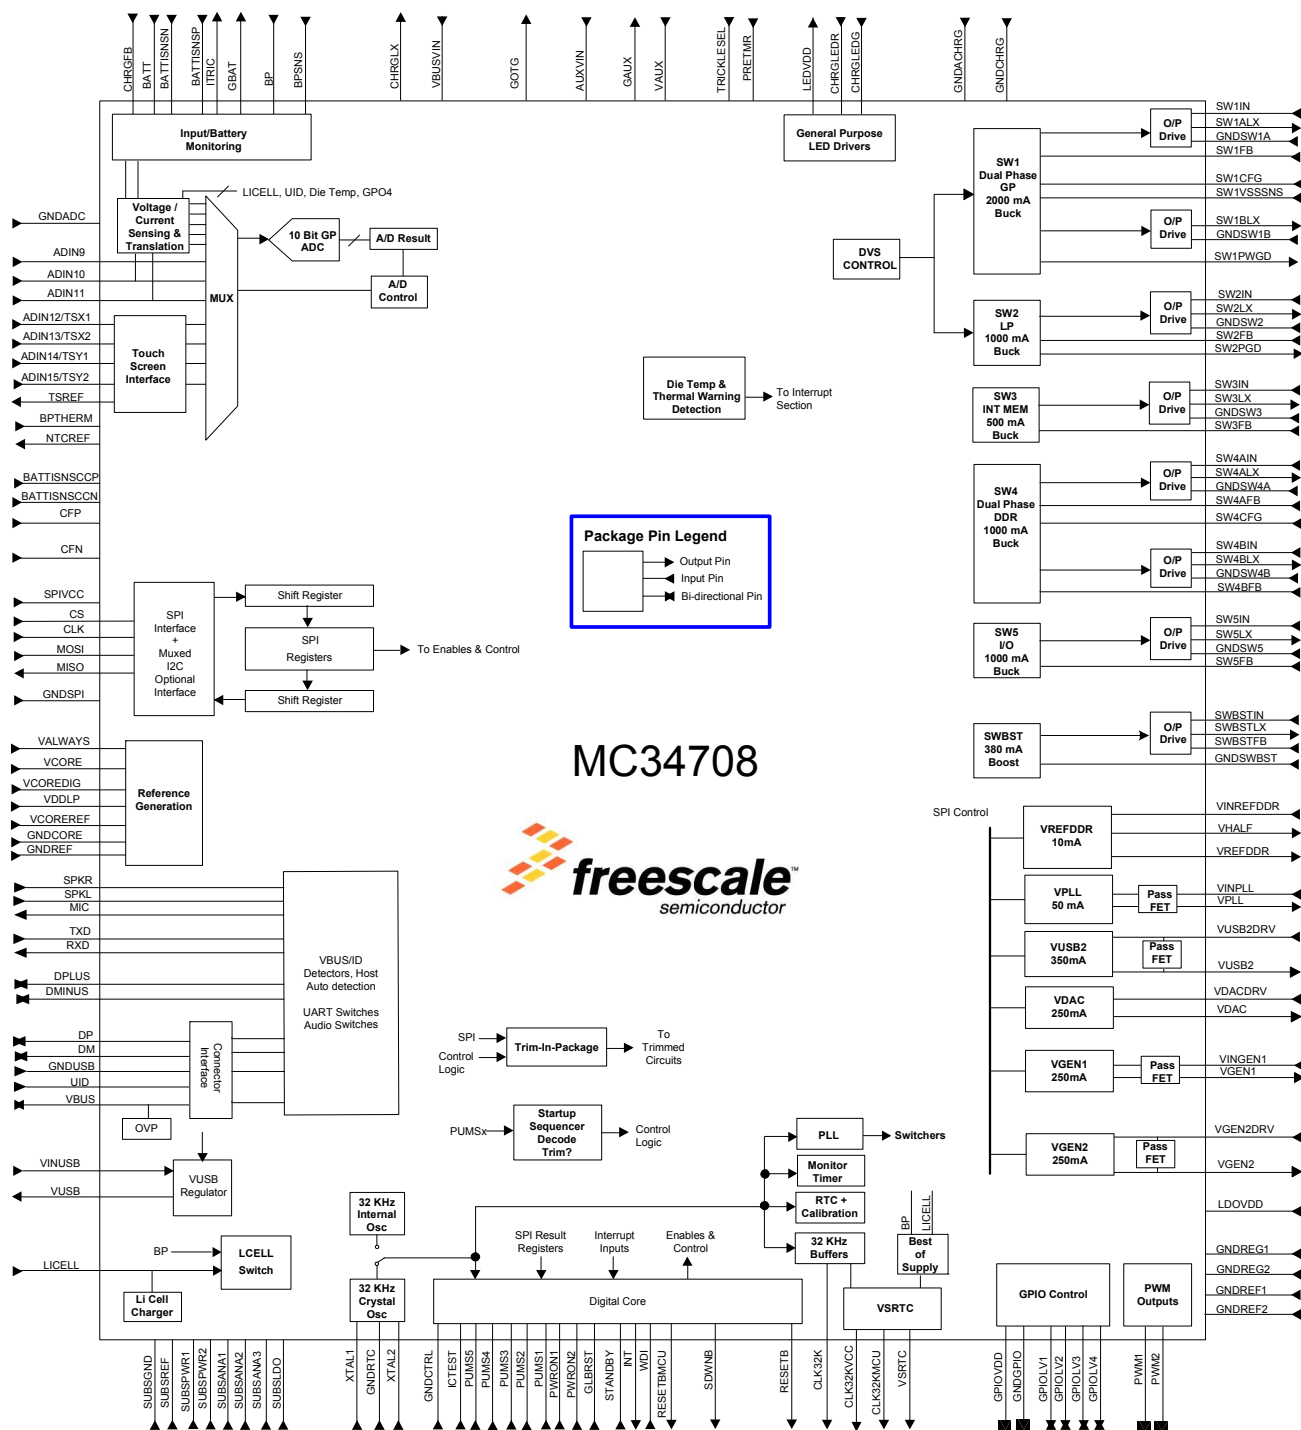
CHRGFB BATT BATTISNSN BATTISNSP ITRIC GBAT BP BPSNS CHRGLX VBUSVIN GOTG AUXVIN GAUX VAUX TRICKLESEL PRETMR LEDVDD CHRGLEDR CHRGLEDG GNDACHRG GNDCHRG

Input/Battery Monitoring

General Purpose LED Drivers

LICELL, UID, Die Temp, GPO4

Voltage / Current Sensing & Translation

10 Bit GP ADC

A/D Result

A/D Control

MUX

Touch Screen Interface

GNDADC
ADIN9
ADIN10
ADIN11
ADIN12/TSX1
ADIN13/TSX2
ADIN14/TSY1
ADIN15/TSY2
TSREF
BPTHERM
NTCREF
BATTISNSCCP
BATTISNSCCN
CFP
CFN
SPIVCC
CS
CLK
MOSI
MISO
GNDSPI

SPI Interface + Muxed I2C Optional Interface

Shift Register
SPI Registers
Shift Register
To Enables & Control

Die Temp & Thermal Warning Detection
To Interrupt Section

Package Pin Legend
Output Pin
Input Pin
Bi-directional Pin

VALWAYS
VCORE
VCOREDIG
VDDLP
VCOREREF
GNDCORE
GNDREF

Reference Generation

MC34708

freescale™ semiconductor

SPKR
SPKL
MIC
TXD
RXD
DPLUS
DMINUS
DP
DM
GNDUSB
UID
VBUS

VBUS/ID Detectors, Host Auto detection

UART Switches Audio Switches

Connector Interface

OVP

VINUSB
VUSB

VUSB Regulator

BP
LICELL

LCELL Switch

Li Cell Charger

SPI
Control Logic
Trim-In-Package
To Trimmed Circuits

PUMSx
Startup Sequencer Decode Trim?
Control Logic

32 KHz Internal Osc

32 KHz Crystal Osc

SPI Result Registers
Interrupt Inputs
Enables & Control

Digital Core

PLL
Switchers
Monitor Timer
RTC + Calibration
32 KHz Buffers

BP
LICELL
Best of Supply

VSRTC

GPIO Control

PWM Outputs

SW1 Dual Phase GP 2000 mA Buck
O/P Drive
SW1IN
SW1ALX
GNDSW1A
SW1FB
SW1CFG
SW1VSSSNS
O/P Drive
SW1BLX
GNDSW1B
SW1PWGD

DVS CONTROL

SW2 LP 1000 mA Buck
O/P Drive
SW2IN
SW2LX
GNDSW2
SW2FB
SW2PGD

SW3 INT MEM 500 mA Buck
O/P Drive
SW3IN
SW3LX
GNDSW3
SW3FB

SW4 Dual Phase DDR 1000 mA Buck
O/P Drive
SW4AIN
SW4ALX
GNDSW4A
SW4AFB
SW4CFG
O/P Drive
SW4BIN
SW4BLX
GNDSW4B
SW4BFB

SW5 I/O 1000 mA Buck
O/P Drive
SW5IN
SW5LX
GNDSW5
SW5FB

SWBST 380 mA Boost
O/P Drive
SWBSTIN
SWBSTLX
SWBSTFB
GNDSWBST

SPI Control

VREFDDR 10mA
VINREFDDR
VHALF
VREFDDR

VPLL 50 mA
Pass FET
VINPLL
VPLL

VUSB2 350mA
Pass FET
VUSB2DRV
VUSB2

VDAC 250mA
VDACDRV
VDAC

VGEN1 250mA
Pass FET
VINGEN1
VGEN1

VGEN2 250mA
Pass FET
VGEN2DRV
VGEN2

LDOVDD
GNDREG1
GNDREG2
GNDREF1
GNDREF2

SUBSGND SUBSREF SUBSPWR1 SUBSPWR2 SUBSANA1 SUBSANA2 SUBSANA3 SUBSLDO XTAL1 GNDRTC XTAL2 GNDCTRL ICTEST PUMS5 PUMS4 PUMS3 PUMS2 PUMS1 PWRON1 PWRON2 GLBRST STANDBY INT WDI RESETBMCU SDWNB RESETB CLK32K CLK32KVCC CLK32KMCU VSRTC GPIOVDD GNDGPIO GPIOLV1 GPIOLV2 GPIOLV3 GPIOLV4 PWM1 PWM2